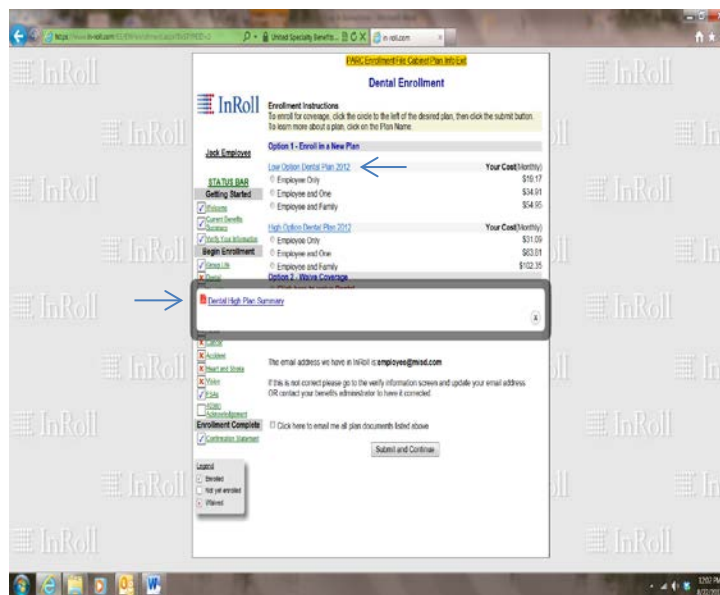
https://www.in-roll.com/ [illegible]
United Specialty Benefits...
in-roll.com

PARC Enrollment File Cabinet Plan Info Exit

Dental Enrollment

InRoll

Enrollment Instructions
To enroll for coverage, click the circle to the left of the desired plan, then click the submit button.
To learn more about a plan, click on the Plan Name.

Jack Employee

Option 1 - Enroll in a New Plan

STATUS BAR
Getting Started
Welcome
Current Benefits Summary
Verify Your Information
Begin Enrollment
Group Life
Dental

Low Option Dental Plan 2012 | Your Cost(Monthly)
Employee Only | $19.17
Employee and One | $34.91
Employee and Family | $54.95

High Option Dental Plan 2012 | Your Cost(Monthly)
Employee Only | $31.09
Employee and One | $63.81
Employee and Family | $102.35

Option 2 - Waive Coverage

Dental High Plan Summary

x

Cancer
Accident
Heart and Stroke
Vision
FSAs
Adobe Acknowledgement
Enrollment Complete
Confirmation Statement

The email address we have in InRoll is: employee@misd.com

If this is not correct please go to the verify information screen and update your email address OR contact your benefits administrator to have it corrected.

Click here to email me all plan documents listed above

Submit and Continue

Legend
Enrolled
Not yet enrolled
Waived

InRoll

12:02 PM
8/23/2012